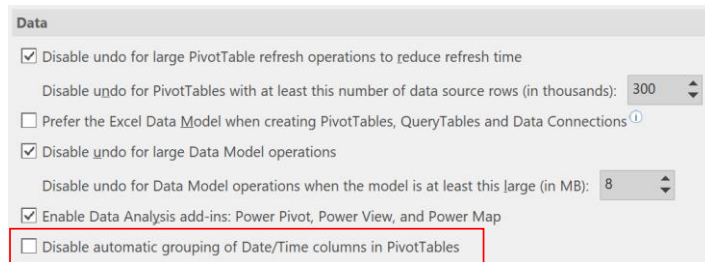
Data

☑ Disable undo for large PivotTable refresh operations to reduce refresh time

Disable undo for PivotTables with at least this number of data source rows (in thousands): 300

☐ Prefer the Excel Data Model when creating PivotTables, QueryTables and Data Connections

☑ Disable undo for large Data Model operations

Disable undo for Data Model operations when the model is at least this large (in MB): 8

☑ Enable Data Analysis add-ins: Power Pivot, Power View, and Power Map

☐ Disable automatic grouping of Date/Time columns in PivotTables